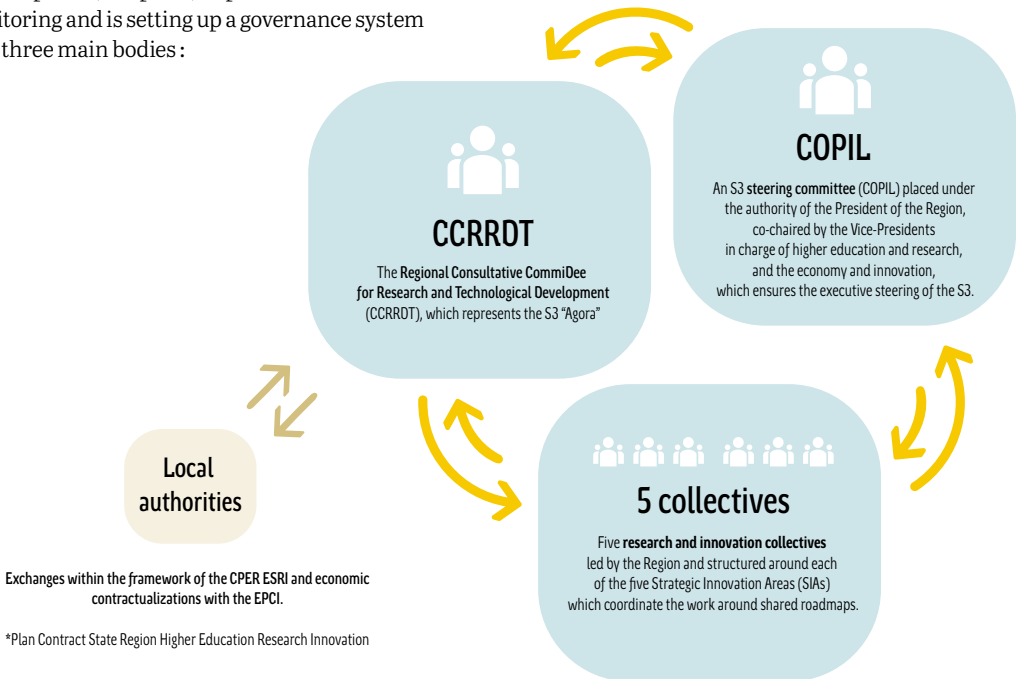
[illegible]itoring and is setting up a governance system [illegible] three main bodies :

CCRRDT

The Regional Consultative CommiDee for Research and Technological Development (CCRRDT), which represents the S3 "Agora"

COPIL

An S3 steering committee (COPIL) placed under the authority of the President of the Region, co-chaired by the Vice-Presidents in charge of higher education and research, and the economy and innovation, which ensures the executive steering of the S3.

Local authorities

5 collectives

Five research and innovation collectives led by the Region and structured around each of the five Strategic Innovation Areas (SIAs) which coordinate the work around shared roadmaps.

Exchanges within the framework of the CPER ESRI and economic contractualizations with the EPCI.

*Plan Contract State Region Higher Education Research Innovation